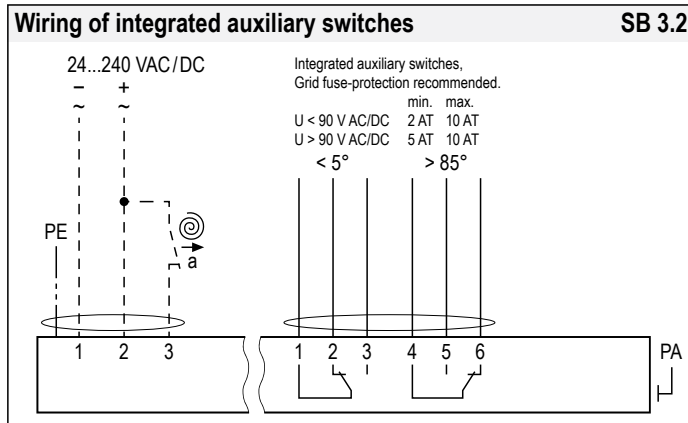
Wiring of integrated auxiliary switches SB 3.2

24...240 VAC/DC

– +
~ ~

PE

a

1 2 3

Integrated auxiliary switches,
Grid fuse-protection recommended.

| | min. | max. |
|---|---|---|
| U < 90 V AC/DC | 2 AT | 10 AT |
| U > 90 V AC/DC | 5 AT | 10 AT |

< 5° > 85°

1 2 3 4 5 6

PA